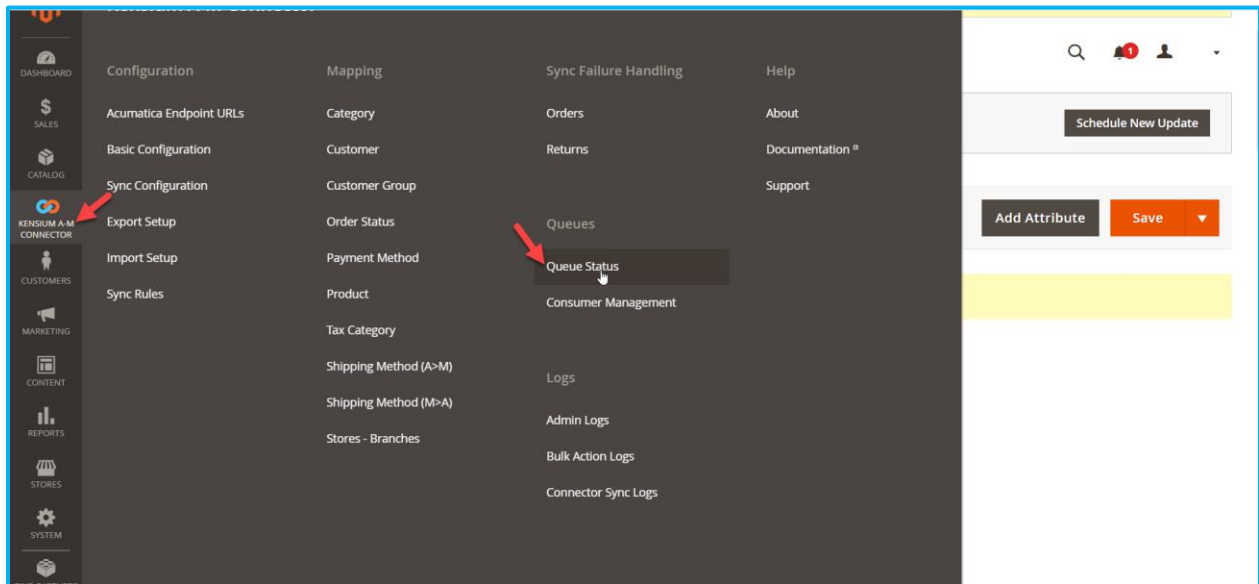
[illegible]

DASHBOARD

SALES

CATALOG

KENSIUM A-M CONNECTOR

CUSTOMERS

MARKETING

CONTENT

REPORTS

STORES

SYSTEM

Configuration

Acumatica Endpoint URLs

Basic Configuration

Sync Configuration

Export Setup

Import Setup

Sync Rules

Mapping

Category

Customer

Customer Group

Order Status

Payment Method

Product

Tax Category

Shipping Method (A>M)

Shipping Method (M>A)

Stores - Branches

Sync Failure Handling

Orders

Returns

Queues

Queue Status

Consumer Management

Logs

Admin Logs

Bulk Action Logs

Connector Sync Logs

Help

About

Documentation

Support

1

Schedule New Update

Add Attribute

Save